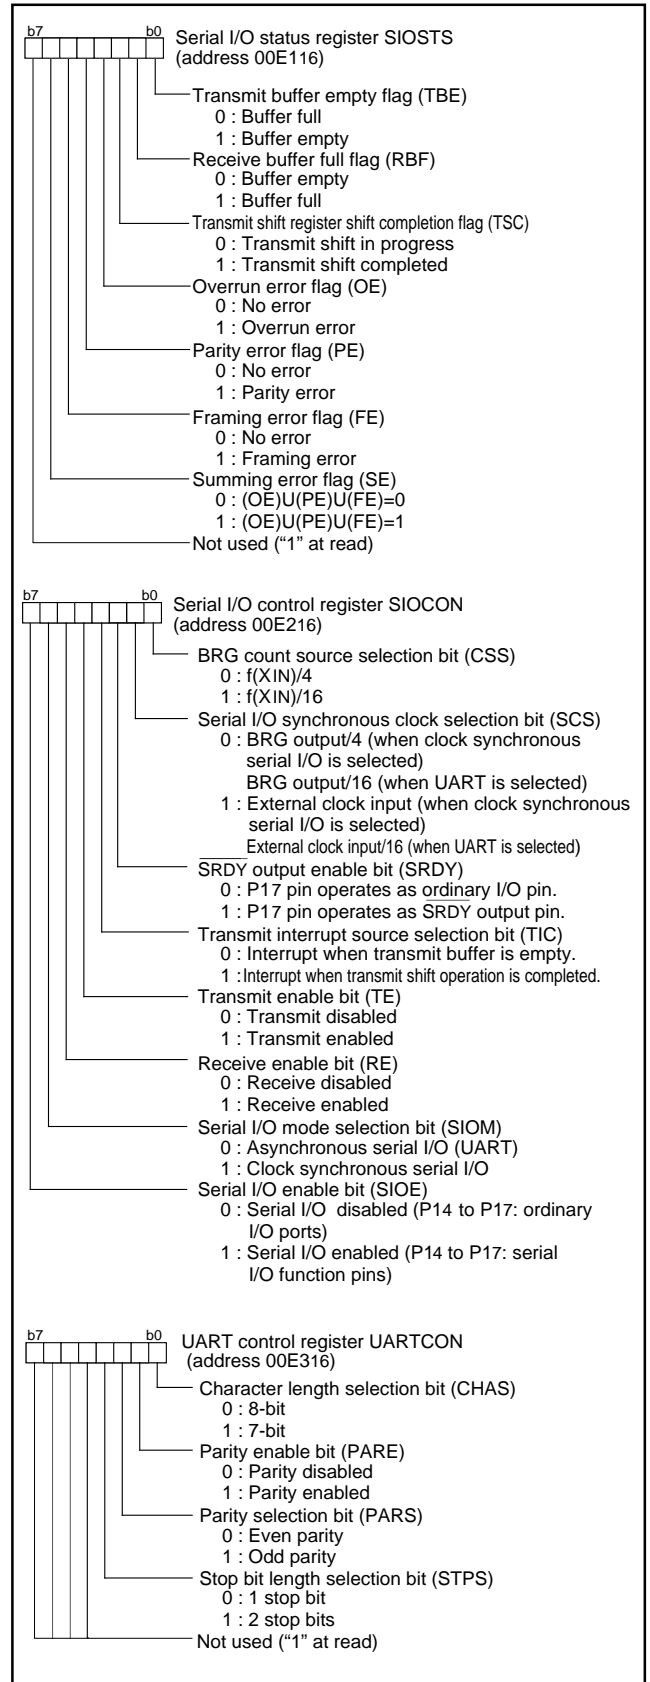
b7 b0 Serial I/O status register SIOSTS (address 00E116)

Transmit buffer empty flag (TBE)
0 : Buffer full
1 : Buffer empty
Receive buffer full flag (RBF)
0 : Buffer empty
1 : Buffer full
Transmit shift register shift completion flag (TSC)
0 : Transmit shift in progress
1 : Transmit shift completed
Overrun error flag (OE)
0 : No error
1 : Overrun error
Parity error flag (PE)
0 : No error
1 : Parity error
Framing error flag (FE)
0 : No error
1 : Framing error
Summing error flag (SE)
0 : (OE)U(PE)U(FE)=0
1 : (OE)U(PE)U(FE)=1
Not used ("1" at read)

b7 b0 Serial I/O control register SIOCON (address 00E216)

BRG count source selection bit (CSS)
0 : f(XIN)/4
1 : f(XIN)/16
Serial I/O synchronous clock selection bit (SCS)
0 : BRG output/4 (when clock synchronous serial I/O is selected)
BRG output/16 (when UART is selected)
1 : External clock input (when clock synchronous serial I/O is selected)
External clock input/16 (when UART is selected)
$\overline{SRDY}$ output enable bit (SRDY)
0 : P17 pin operates as ordinary I/O pin.
1 : P17 pin operates as $\overline{SRDY}$ output pin.
Transmit interrupt source selection bit (TIC)
0 : Interrupt when transmit buffer is empty.
1 : Interrupt when transmit shift operation is completed.
Transmit enable bit (TE)
0 : Transmit disabled
1 : Transmit enabled
Receive enable bit (RE)
0 : Receive disabled
1 : Receive enabled
Serial I/O mode selection bit (SIOM)
0 : Asynchronous serial I/O (UART)
1 : Clock synchronous serial I/O
Serial I/O enable bit (SIOE)
0 : Serial I/O disabled (P14 to P17: ordinary I/O ports)
1 : Serial I/O enabled (P14 to P17: serial I/O function pins)

b7 b0 UART control register UARTCON (address 00E316)

Character length selection bit (CHAS)
0 : 8-bit
1 : 7-bit
Parity enable bit (PARE)
0 : Parity disabled
1 : Parity enabled
Parity selection bit (PARS)
0 : Even parity
1 : Odd parity
Stop bit length selection bit (STPS)
0 : 1 stop bit
1 : 2 stop bits
Not used ("1" at read)